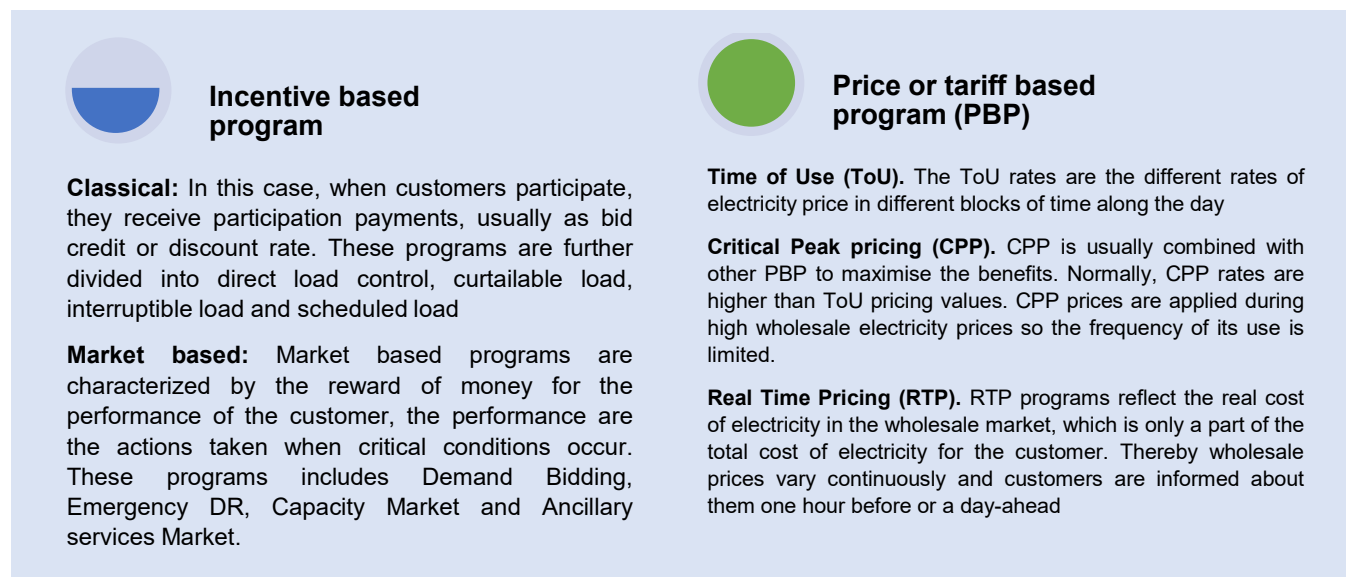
Incentive based program

**Classical:** In this case, when customers participate, they receive participation payments, usually as bid credit or discount rate. These programs are further divided into direct load control, curtailable load, interruptible load and scheduled load

**Market based:** Market based programs are characterized by the reward of money for the performance of the customer, the performance are the actions taken when critical conditions occur. These programs includes Demand Bidding, Emergency DR, Capacity Market and Ancillary services Market.

Price or tariff based program (PBP)

**Time of Use (ToU).** The ToU rates are the different rates of electricity price in different blocks of time along the day

**Critical Peak pricing (CPP).** CPP is usually combined with other PBP to maximise the benefits. Normally, CPP rates are higher than ToU pricing values. CPP prices are applied during high wholesale electricity prices so the frequency of its use is limited.

**Real Time Pricing (RTP).** RTP programs reflect the real cost of electricity in the wholesale market, which is only a part of the total cost of electricity for the customer. Thereby wholesale prices vary continuously and customers are informed about them one hour before or a day-ahead